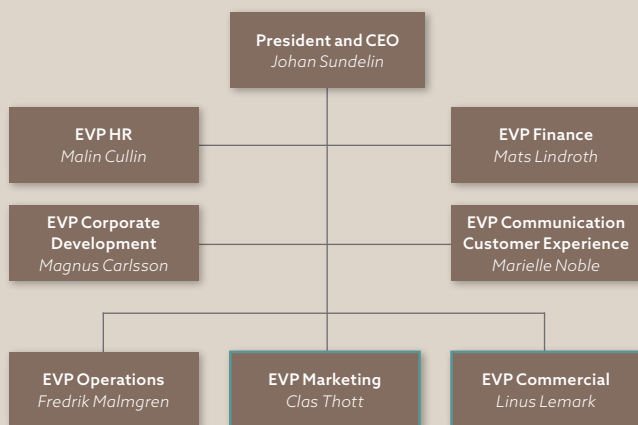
President and CEO
Johan Sundelin

EVP HR
Malin Cullin

EVP Finance
Mats Lindroth

EVP Corporate Development
Magnus Carlsson

EVP Communication Customer Experience
Marielle Noble

EVP Operations
Fredrik Malmgren

EVP Marketing
Clas Thott

EVP Commercial
Linus Lemark